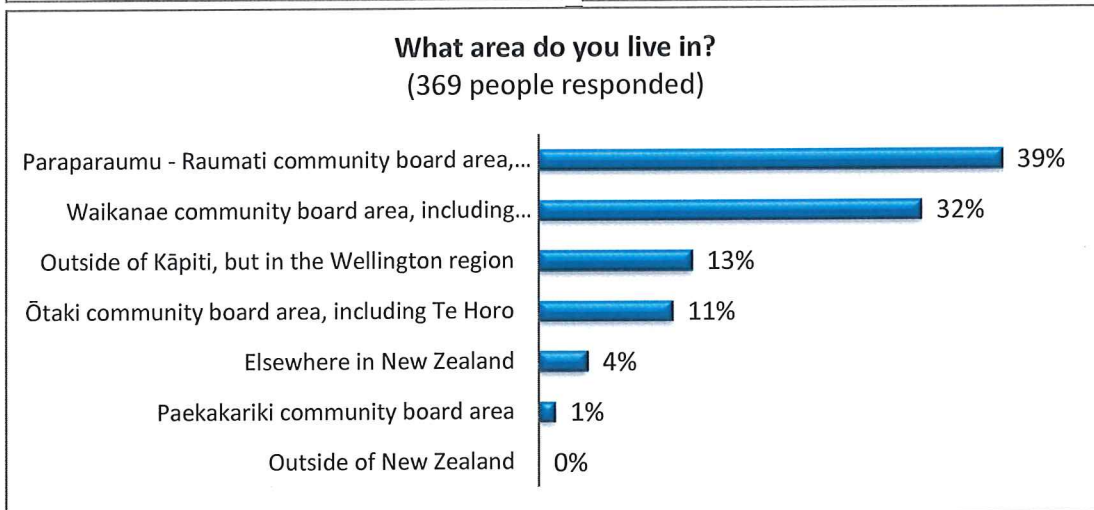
What area do you live in?
(369 people responded)

Paraparaumu - Raumati community board area,... 39%
Waikanae community board area, including... 32%
Outside of Kāpiti, but in the Wellington region 13%
Ōtaki community board area, including Te Horo 11%
Elsewhere in New Zealand 4%
Paekakariki community board area 1%
Outside of New Zealand 0%